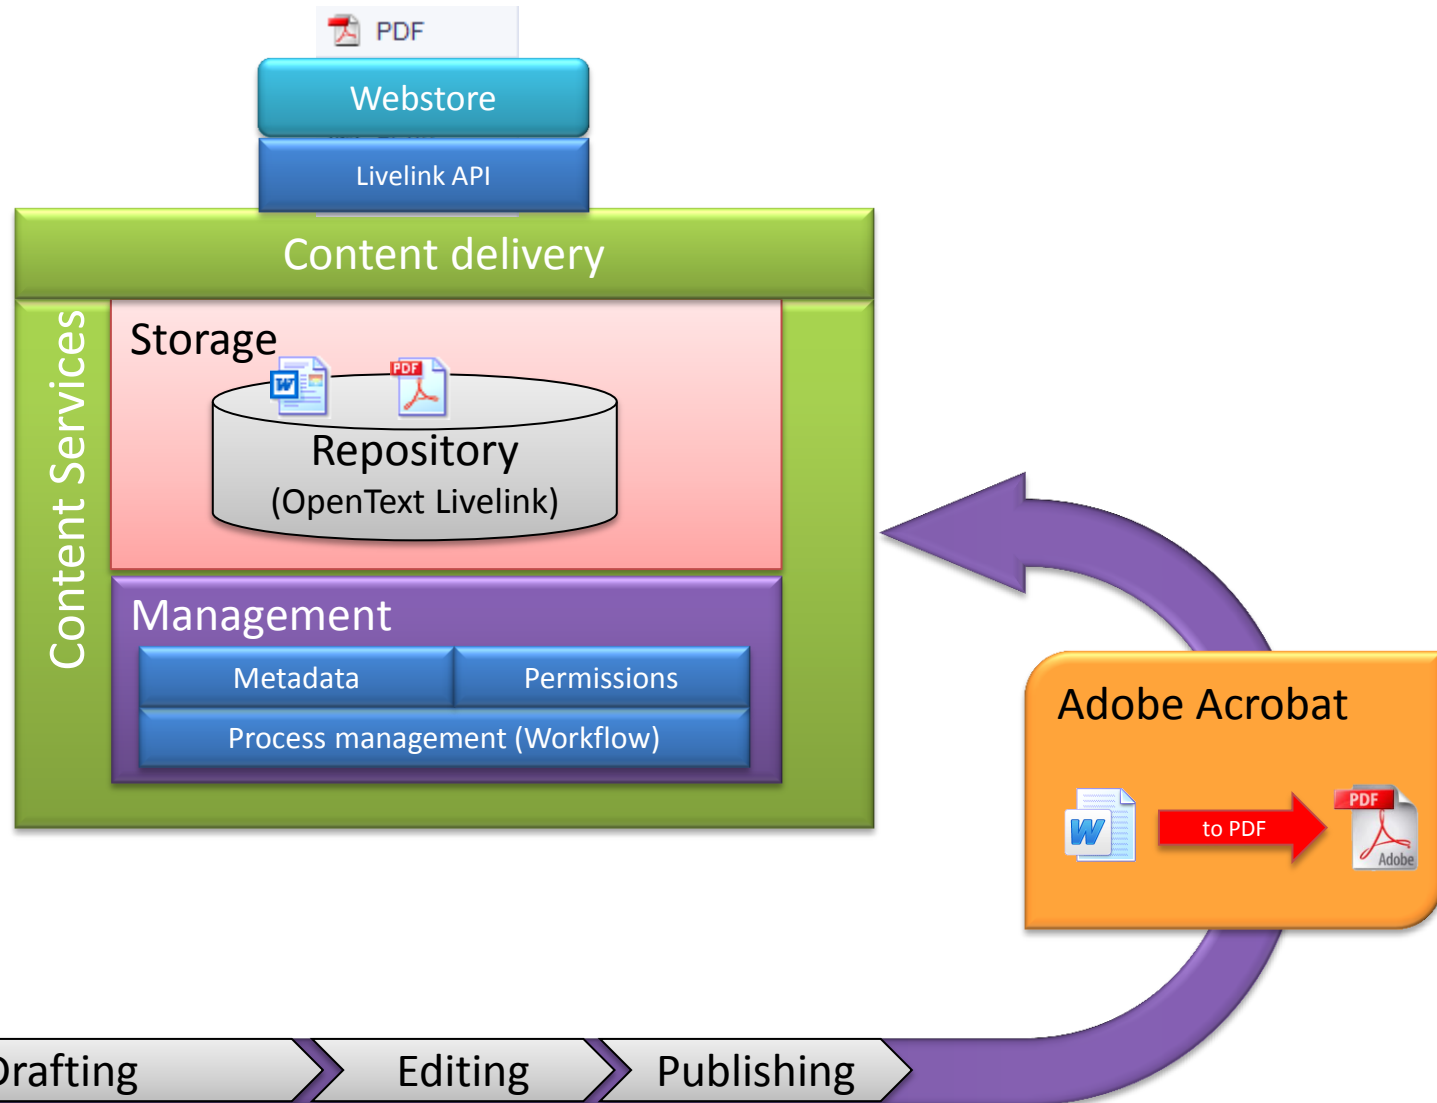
PDF

Webstore

Livelink API

Content delivery

Content Services

Storage

W

PDF

Repository
(OpenText Livelink)

Management

Metadata

Permissions

Process management (Workflow)

Adobe Acrobat

W

to PDF

PDF

Adobe

rafting

Editing

Publishing